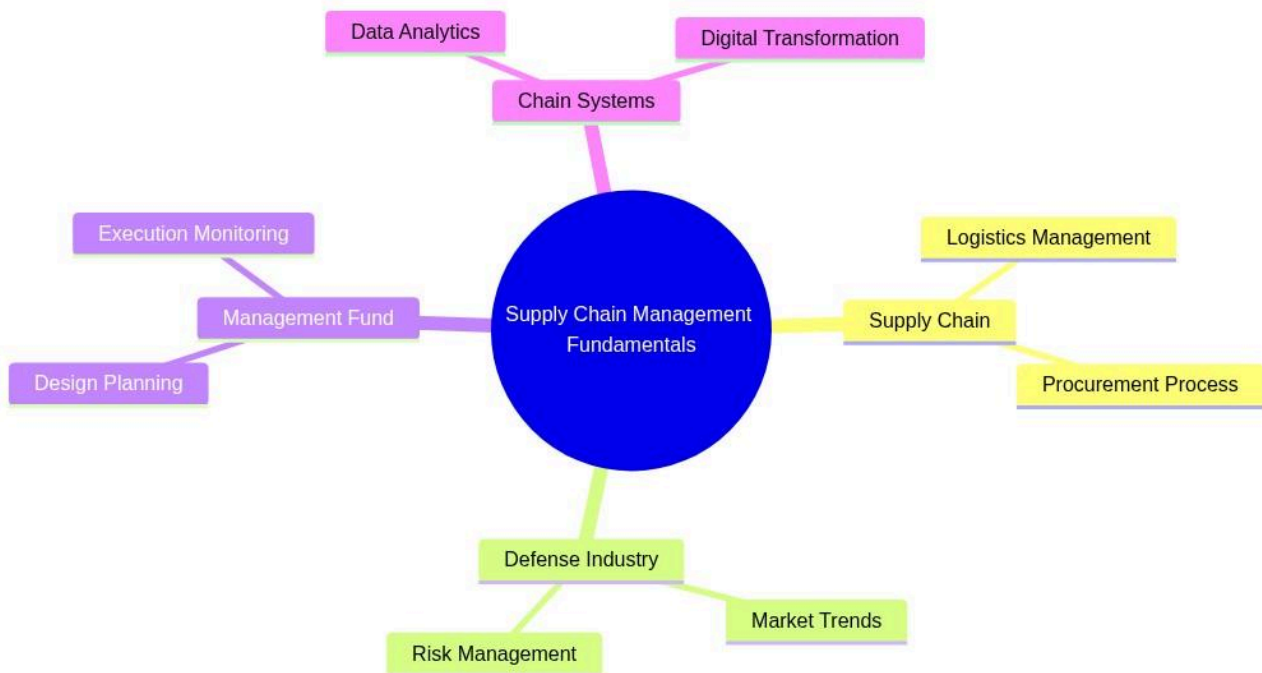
Data Analytics

Digital Transformation

Chain Systems

Execution Monitoring

Management Fund

Design Planning

Supply Chain Management Fundamentals

Logistics Management

Supply Chain

Procurement Process

Defense Industry

Market Trends

Risk Management